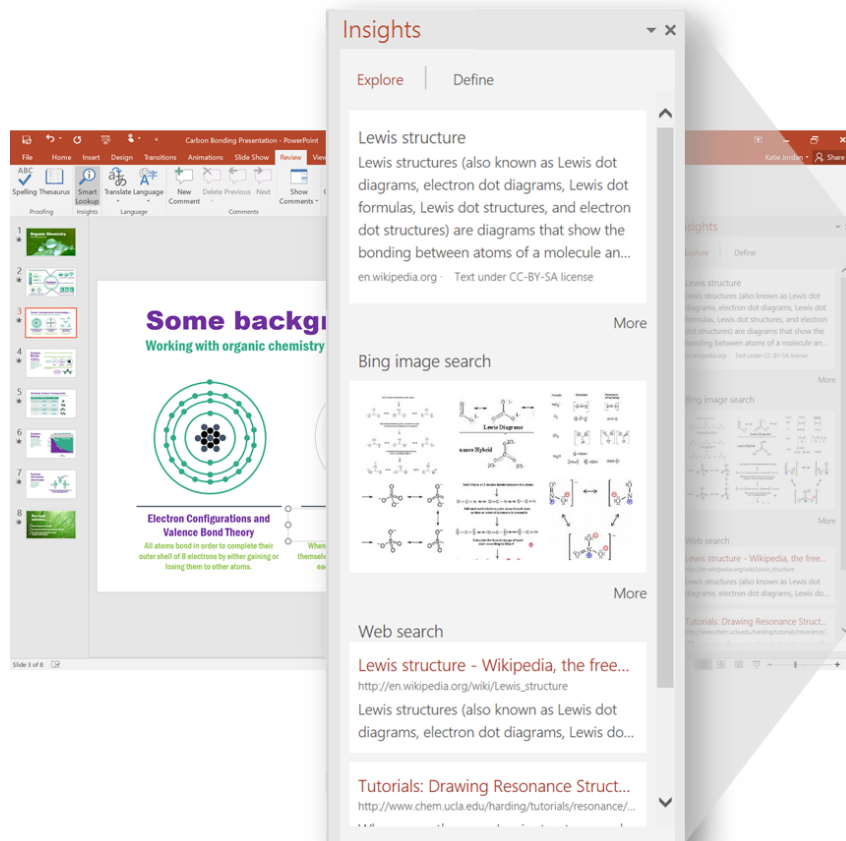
Insights

Explore Define

Lewis structure

Lewis structures (also known as Lewis dot diagrams, electron dot diagrams, Lewis dot formulas, Lewis dot structures, and electron dot structures) are diagrams that show the bonding between atoms of a molecule an...

en.wikipedia.org · Text under CC-BY-SA license

More

Bing image search

Lewis Diagram

More

Web search

Lewis structure - Wikipedia, the free...

http://en.wikipedia.org/wiki/Lewis_structure

Lewis structures (also known as Lewis dot diagrams, electron dot diagrams, Lewis do...

Tutorials: Drawing Resonance Struct...

http://www.chem.ucla.edu/harding/tutorials/resonance/...

Carbon Bonding Presentation - PowerPoint

Katie Jordan Share

File Home Insert Design Transitions Animations Slide Show Review View

Spelling Thesaurus Smart Lookup Translate Language New Comment Delete Previous Next Show Comments

Proofing Insights Language Comments

1 Organic Chemistry

2

3

4

5

6

7

8

Some backg

Working with organic chemistry

Electron Configurations and Valence Bond Theory

All atoms bond in order to complete their outer shell of 8 electrons by either gaining or losing them to other atoms.

When themselv ea

Slide 3 of 8

Insights

Explore Define

Lewis structure

Lewis structures (also known as Lewis dot diagrams, electron dot diagrams, Lewis dot formulas, Lewis dot structures, and electron dot structures) are diagrams that show the bonding between atoms of a molecule an...

en.wikipedia.org Text under CC-BY-SA license

More

Bing image search

More

Web search

Lewis structure - Wikipedia, the free...

http://en.wikipedia.org/wiki/Lewis_structure

Tutorials: Drawing Resonance Struct...

http://www.chem.ucla.edu/harding/tutorials/resonance/...